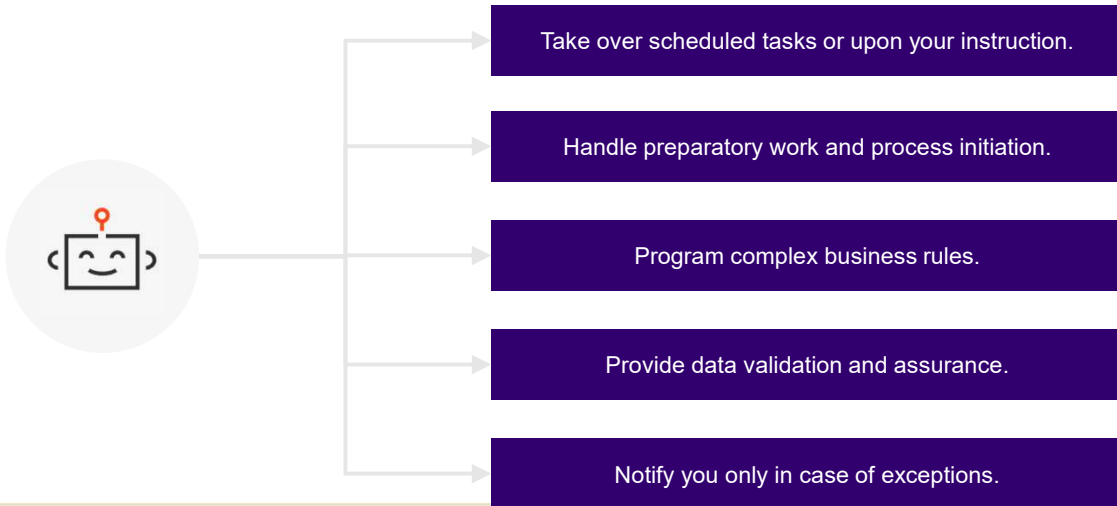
Take over scheduled tasks or upon your instruction.

Handle preparatory work and process initiation.

Program complex business rules.

Provide data validation and assurance.

Notify you only in case of exceptions.